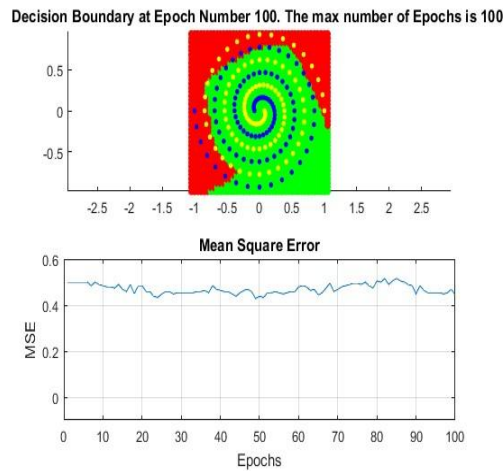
Decision Boundary at Epoch Number 100. The max number of Epochs is 100

0.5
0
-0.5

-2.5 -2 -1.5 -1 -0.5 0 0.5 1 1.5 2 2.5

Mean Square Error

MSE

0.6
0.4
0.2
0

0 10 20 30 40 50 60 70 80 90 100

Epochs